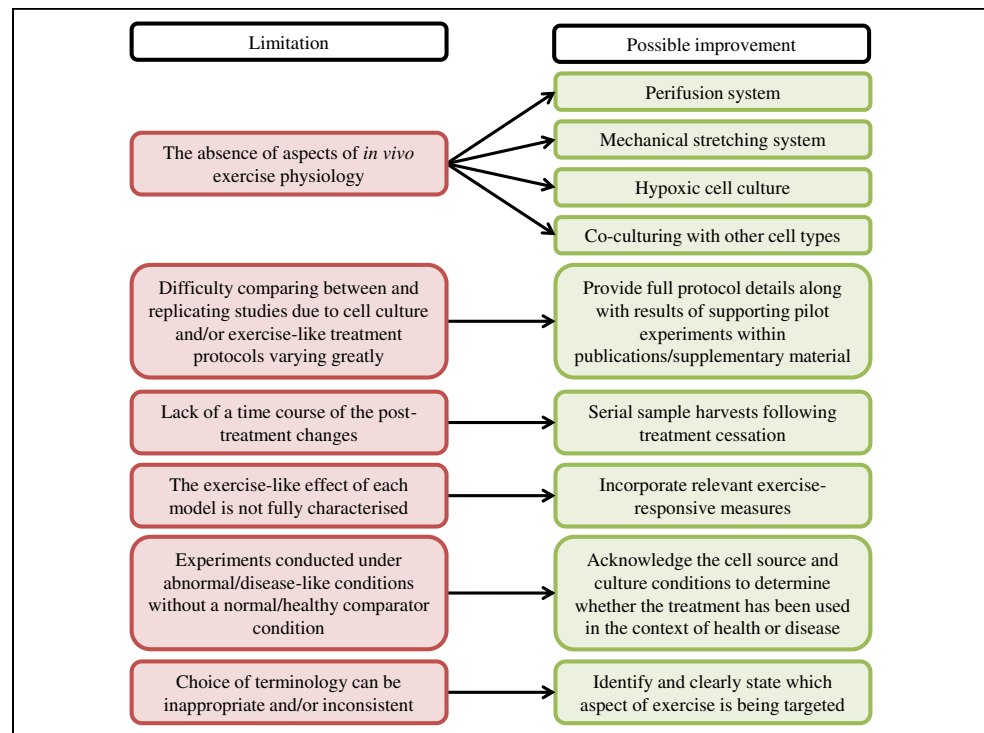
Limitation

Possible improvement

The absence of aspects of *in vivo* exercise physiology

Perifusion system

Mechanical stretching system

Hypoxic cell culture

Co-culturing with other cell types

Difficulty comparing between and replicating studies due to cell culture and/or exercise-like treatment protocols varying greatly

Provide full protocol details along with results of supporting pilot experiments within publications/supplementary material

Lack of a time course of the post-treatment changes

Serial sample harvests following treatment cessation

The exercise-like effect of each model is not fully characterised

Incorporate relevant exercise-responsive measures

Experiments conducted under abnormal/disease-like conditions without a normal/healthy comparator condition

Acknowledge the cell source and culture conditions to determine whether the treatment has been used in the context of health or disease

Choice of terminology can be inappropriate and/or inconsistent

Identify and clearly state which aspect of exercise is being targeted